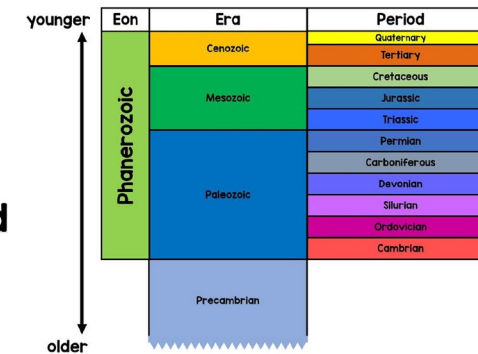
younger

older

| Eon | Era | Period |
|---|---|---|
| Phanerozoic | Cenozoic | Quaternary |
| | | Tertiary |
| | Mesozoic | Cretaceous |
| | | Jurassic |
| | | Triassic |
| | Paleozoic | Permian |
| | | Carboniferous |
| | | Devonian |
| | | Silurian |
| | | Ordovician |
| | | Cambrian |
| | Precambrian | |

d